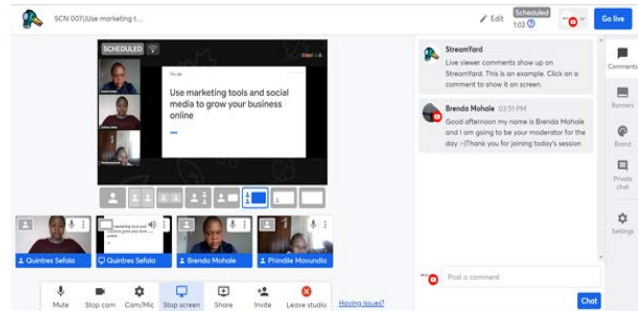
SCN 007||Use marketing t...

Edit

Scheduled 1:02

Go live

SCHEDULED

Use marketing tools and social media to grow your business online

StreamYard

Live viewer comments show up on StreamYard. This is an example. Click on a comment to show it on screen.

Brenda Mohale 03:51 PM

Good afternoon my name is Brenda Mohale and I am going to be your moderator for the day :-)Thank you for joining today's session

Comments

Banners

Brand

Private chat

Settings

Quintres Sefola

Quintres Sefola

Brenda Mohale

Phindile Mavundla

Post a comment

Chat

Mute

Stop cam

Cam/Mic

Stop screen

Share

Invite

Leave studio

Having issues?